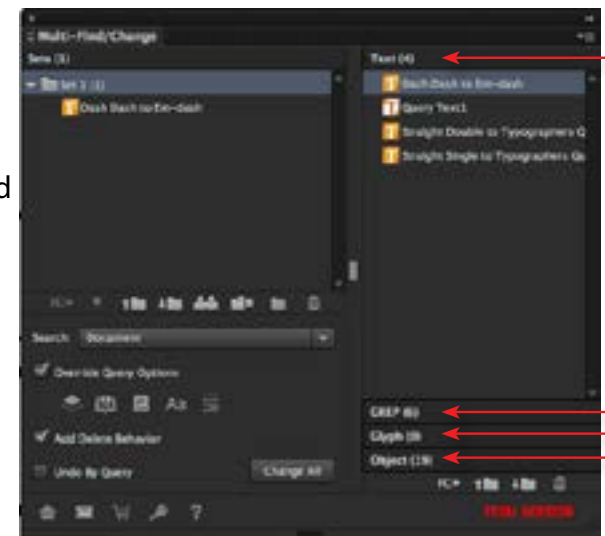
Multi-Find/Change

Sets (1)

Set 1 (1)

Dash Dash to Em-dash

Text (4)

Dash Dash to Em-dash

Query Text1

Straight Double to Typographers Q

Straight Single to Typographers Qu

Search: Document

Override Query Options

Add Delete Behavior

Undo By Query

Change All

GREP (6)

Glyph (0)

Object (19)

TRIAL VERSION

d